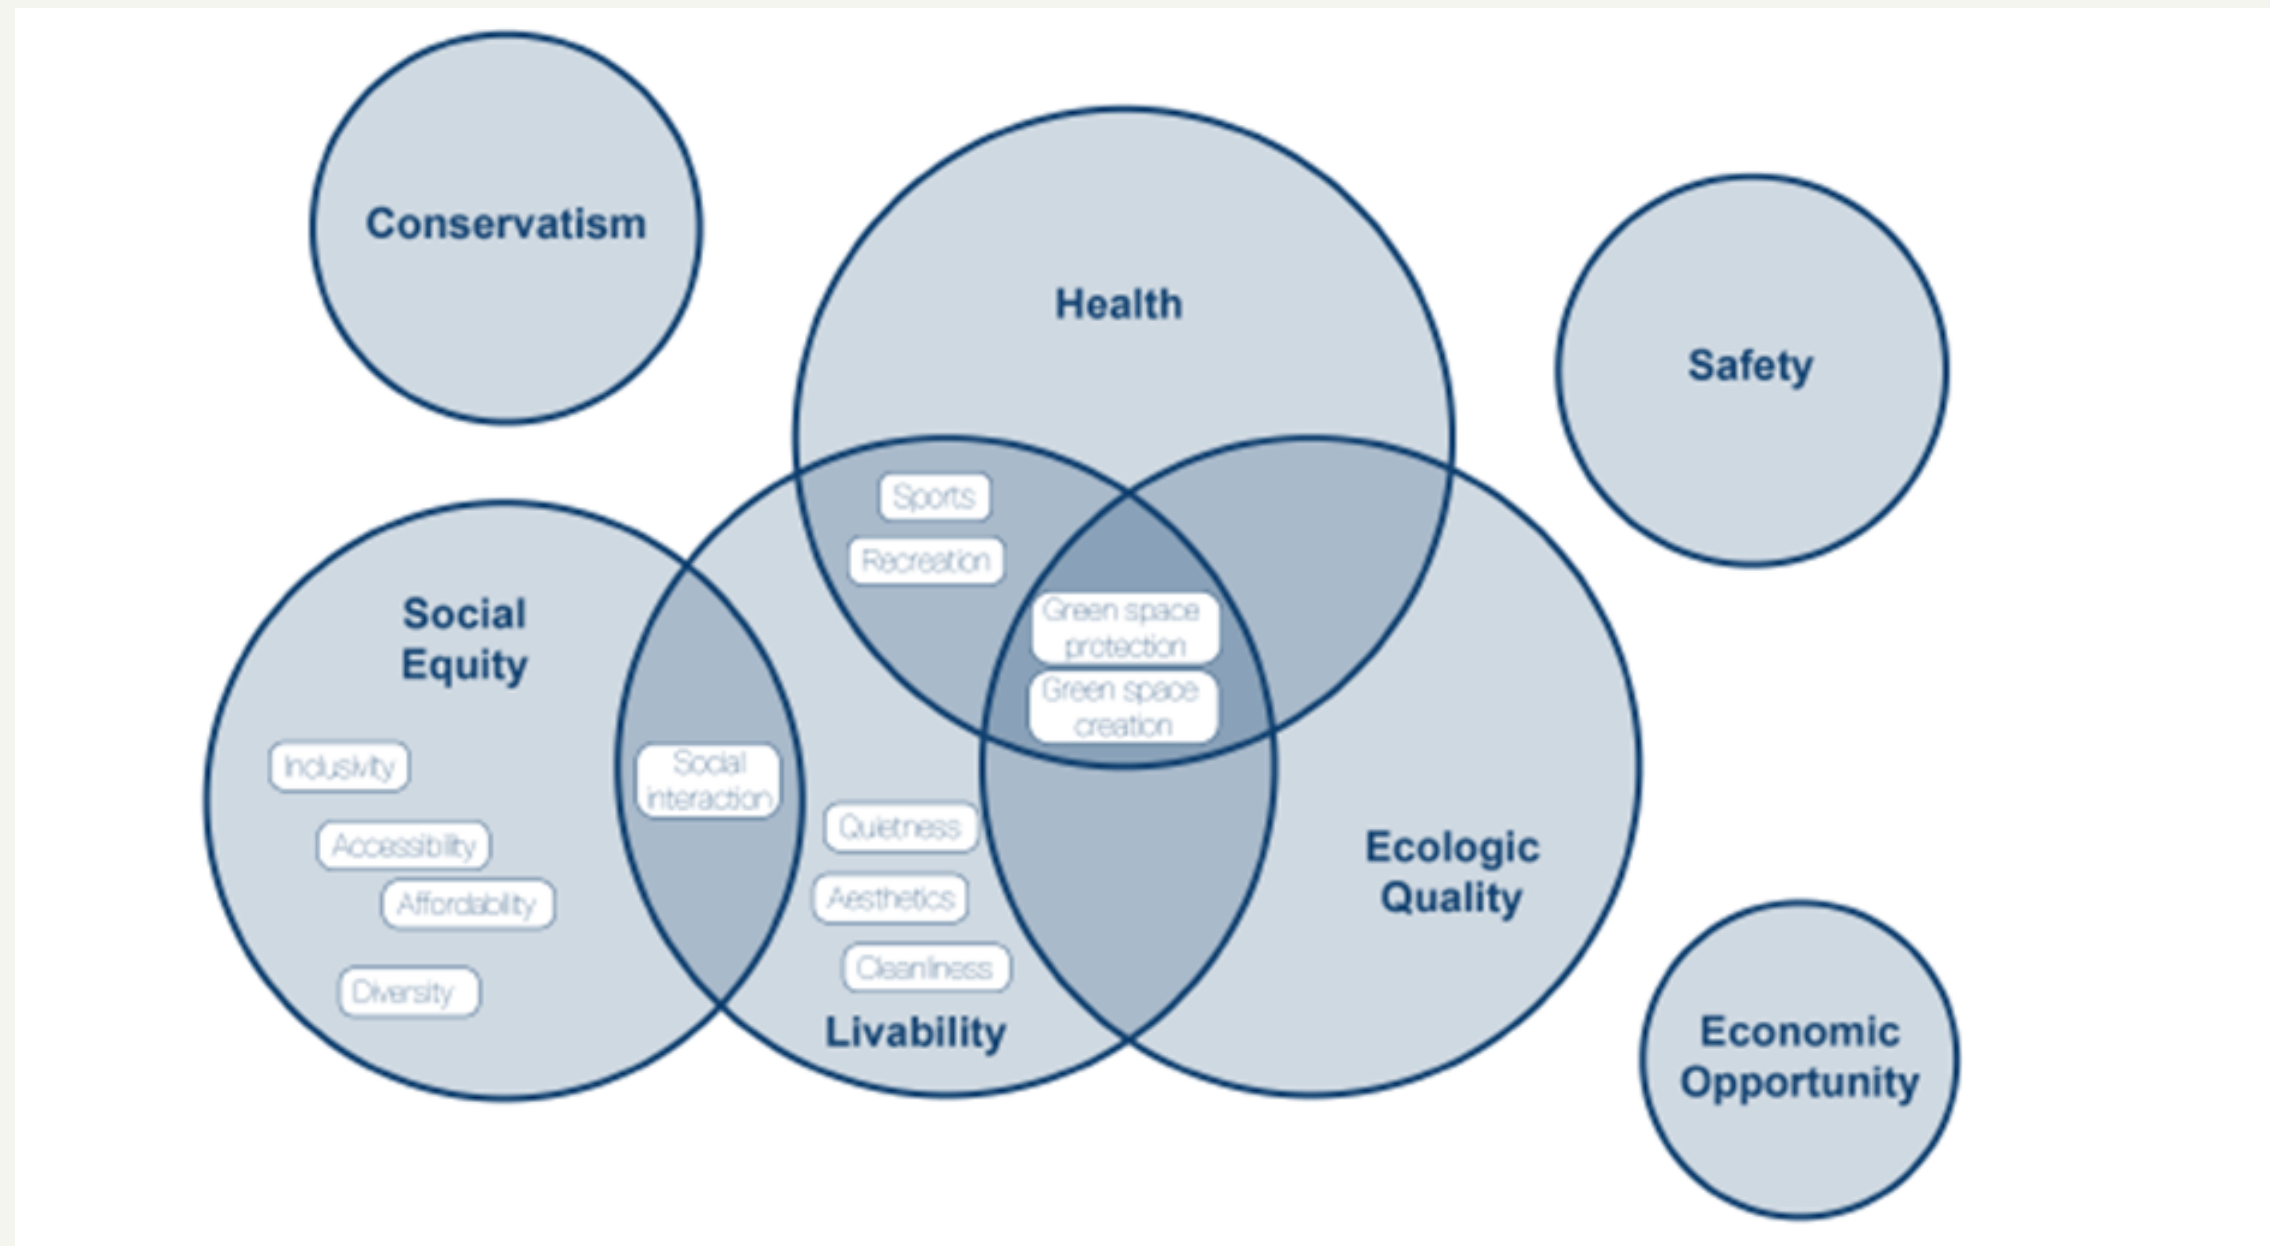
Conservatism

Health

Safety

Sports

Recreation

Social Equity

Green space protection

Green space creation

Inclusivity

Social interaction

Quietness

Accessibility

Affordability

Aesthetics

Ecologic Quality

Cleanliness

Diversity

Livability

Economic Opportunity